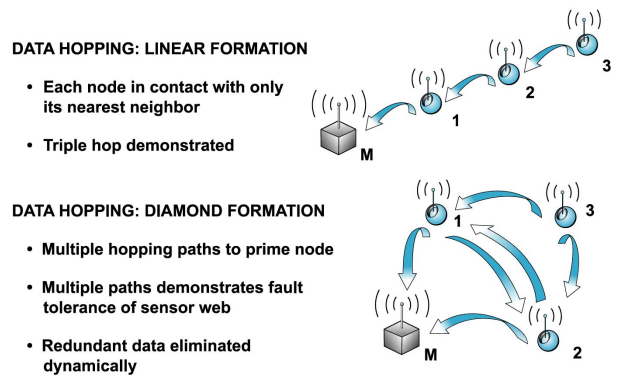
DATA HOPPING: LINEAR FORMATION

• Each node in contact with only its nearest neighbor

• Triple hop demonstrated

3

2

1

M

DATA HOPPING: DIAMOND FORMATION

• Multiple hopping paths to prime node

• Multiple paths demonstrates fault tolerance of sensor web

• Redundant data eliminated dynamically

1

3

M

2